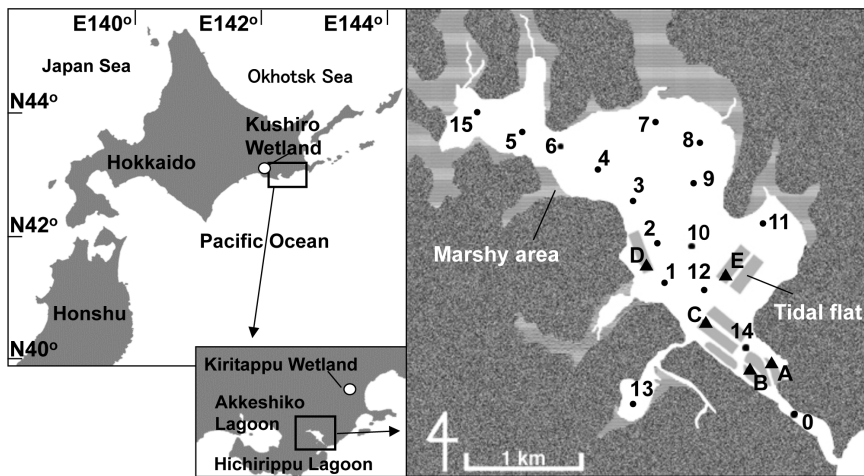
E140°
E142°
E144°
Japan Sea
Okhotsk Sea
N44°
Kushiro Wetland
Hokkaido
N42°
Pacific Ocean
Honshu
N40°
Kiritappu Wetland
Akkeshiko Lagoon
Hichirippu Lagoon

15
5
6
4
7
8
9
3
11
2
10
Marshy area
D
1
12
E
Tidal flat
C
14
A
B
13
0
1 km